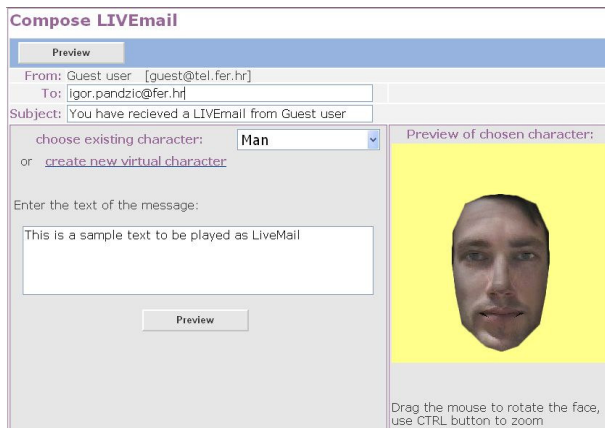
Compose LIVEmail

Preview

From: Guest user [guest@tel.fer.hr]

To: igor.pandzic@fer.hr

Subject: You have recieved a LIVEmail from Guest user

choose existing character: Man

or create new virtual character

Enter the text of the message:

This is a sample text to be played as LiveMail

Preview

Preview of chosen character:

Drag the mouse to rotate the face, use CTRL button to zoom